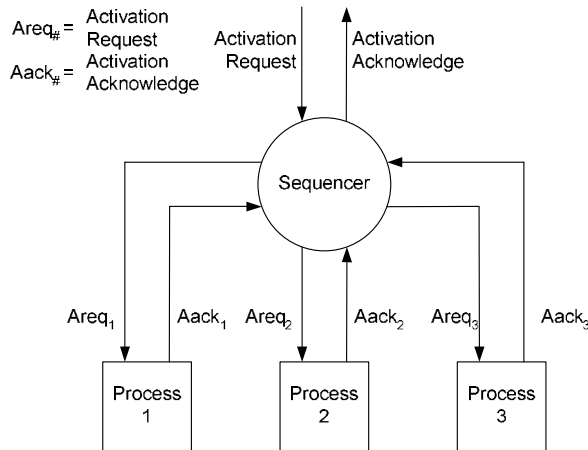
$Areq_{\#}$ = Activation Request

$Aack_{\#}$ = Activation Acknowledge

Activation Request

Activation Acknowledge

Sequencer

$Areq_1$

$Aack_1$

$Areq_2$

$Aack_2$

$Areq_3$

$Aack_3$

Process 1

Process 2

Process 3